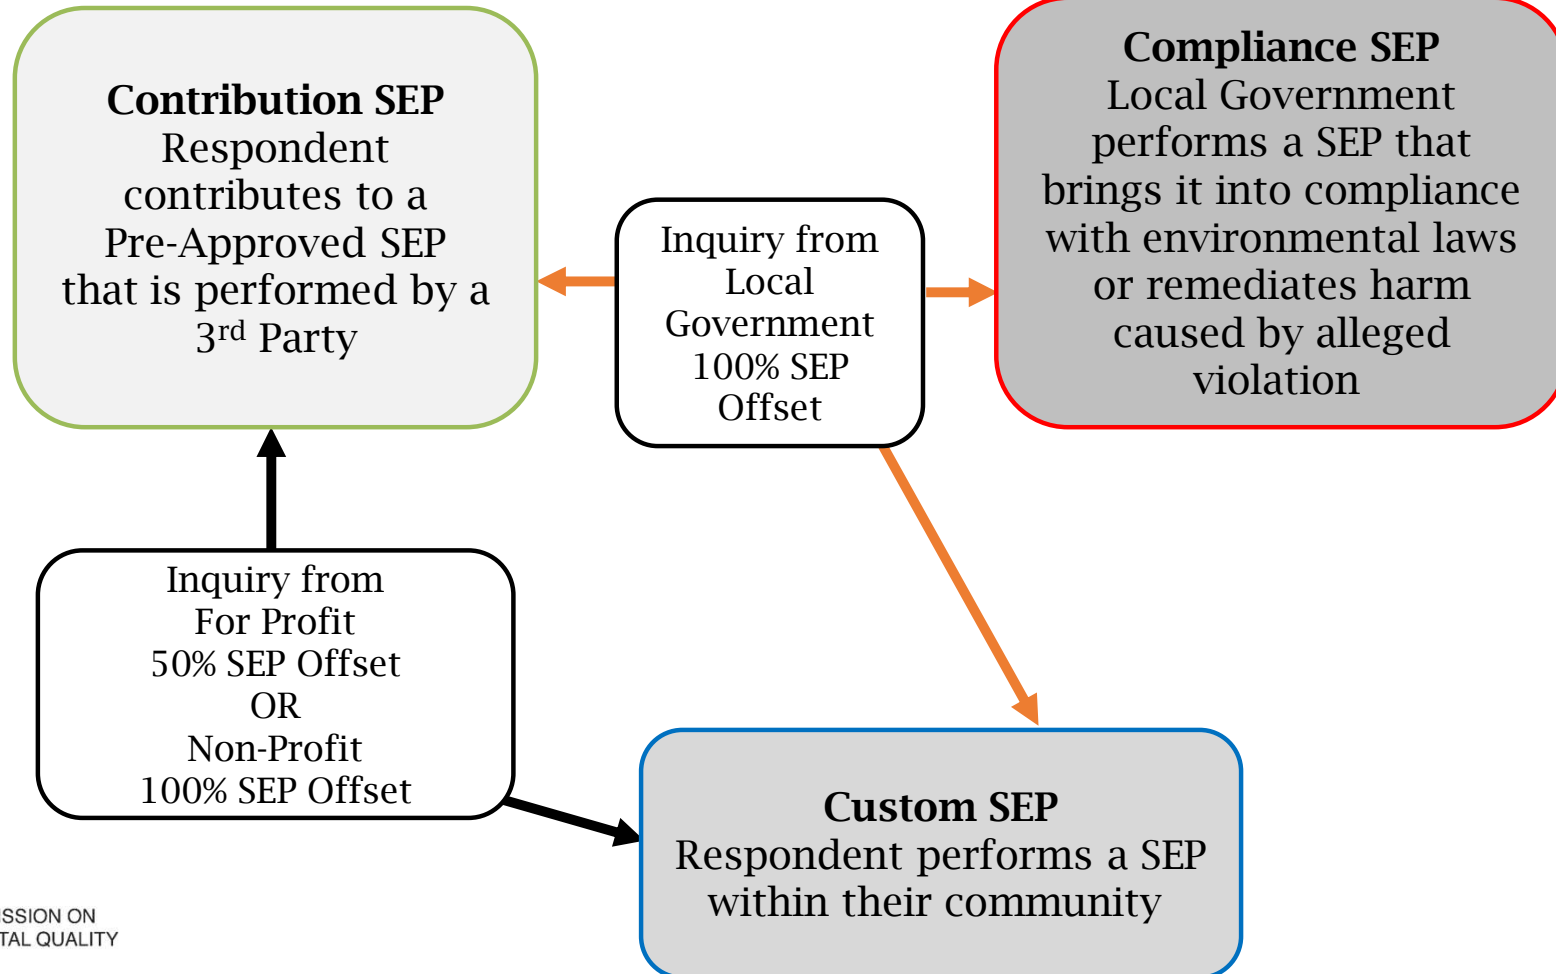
**Contribution SEP**
Respondent contributes to a Pre-Approved SEP that is performed by a 3$^{rd}$ Party

Inquiry from Local Government 100% SEP Offset

**Compliance SEP**
Local Government performs a SEP that brings it into compliance with environmental laws or remediates harm caused by alleged violation

Inquiry from For Profit 50% SEP Offset OR Non-Profit 100% SEP Offset

**Custom SEP**
Respondent performs a SEP within their community

SSION ON
TAL QUALITY